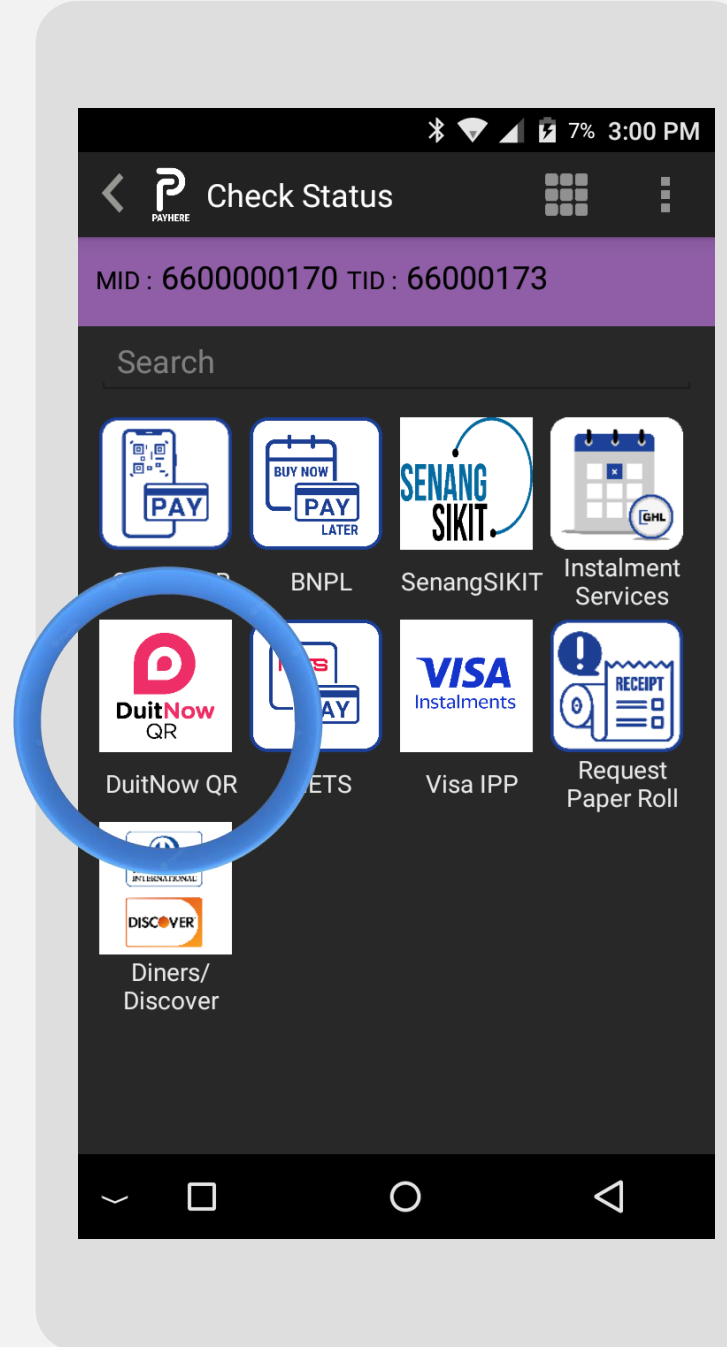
7% 3:00 PM

PAYHERE Check Status

MID : 6600000170 TID : 66000173

Search

PAY

BUY NOW PAY LATER

BNPL

SENANG SIKIT

SenangSIKIT

GHL

Instalment Services

DuitNow QR

DuitNow QR

AY

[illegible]ETS

VISA Instalments

Visa IPP

RECEIPT

Request Paper Roll

INTERNATIONAL

DISCOVER

Diners/ Discover